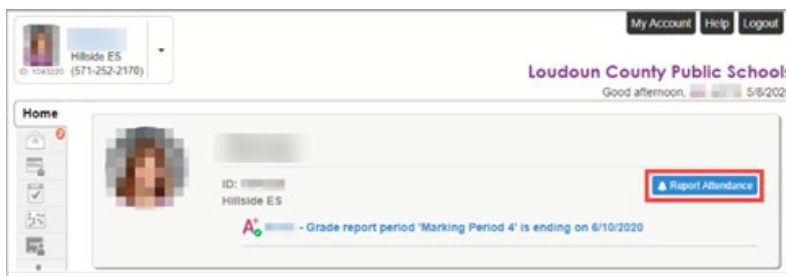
Hillside ES
ID: 1043220 (571-252-2170)

My Account Help Logout

Loudoun County Public Schools
Good afternoon, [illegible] 5/8/2020

Home

2

ID: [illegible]
Hillside ES

Report Attendance

$A^+$ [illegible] - Grade report period 'Marking Period 4' is ending on 6/10/2020